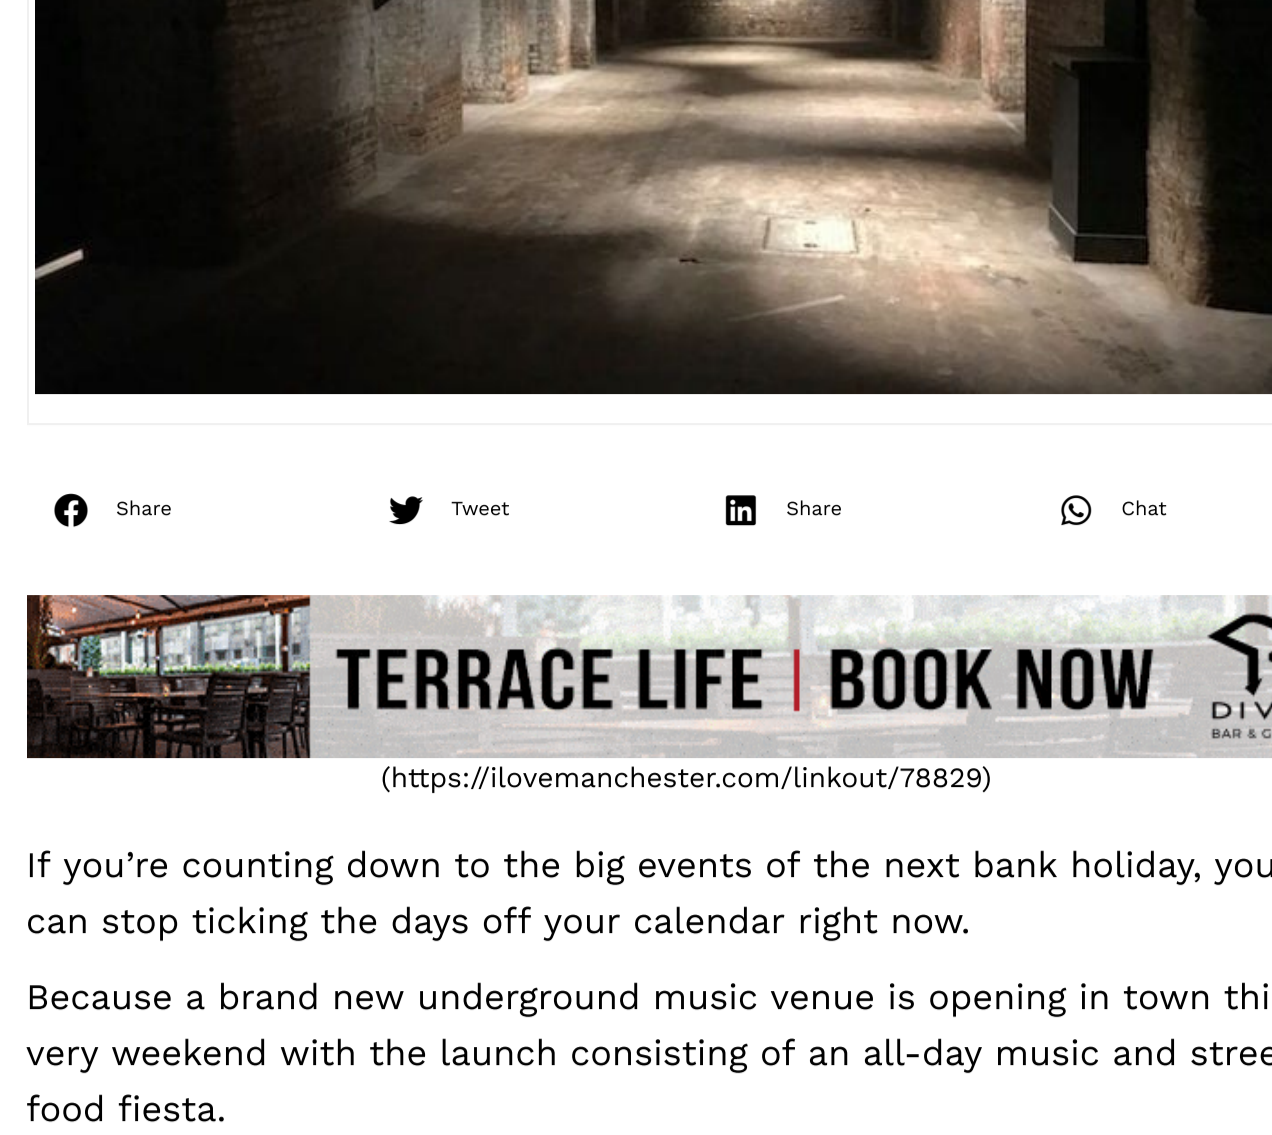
Share Tweet Share Chat

TERRACE LIFE | BOOK NOW

DIV

BAR & G

(https://ilovemanchester.com/linkout/78829)

If you're counting down to the big events of the next bank holiday, you can stop ticking the days off your calendar right now.

Because a brand new underground music venue is opening in town thi very weekend with the launch consisting of an all-day music and stree food fiesta.